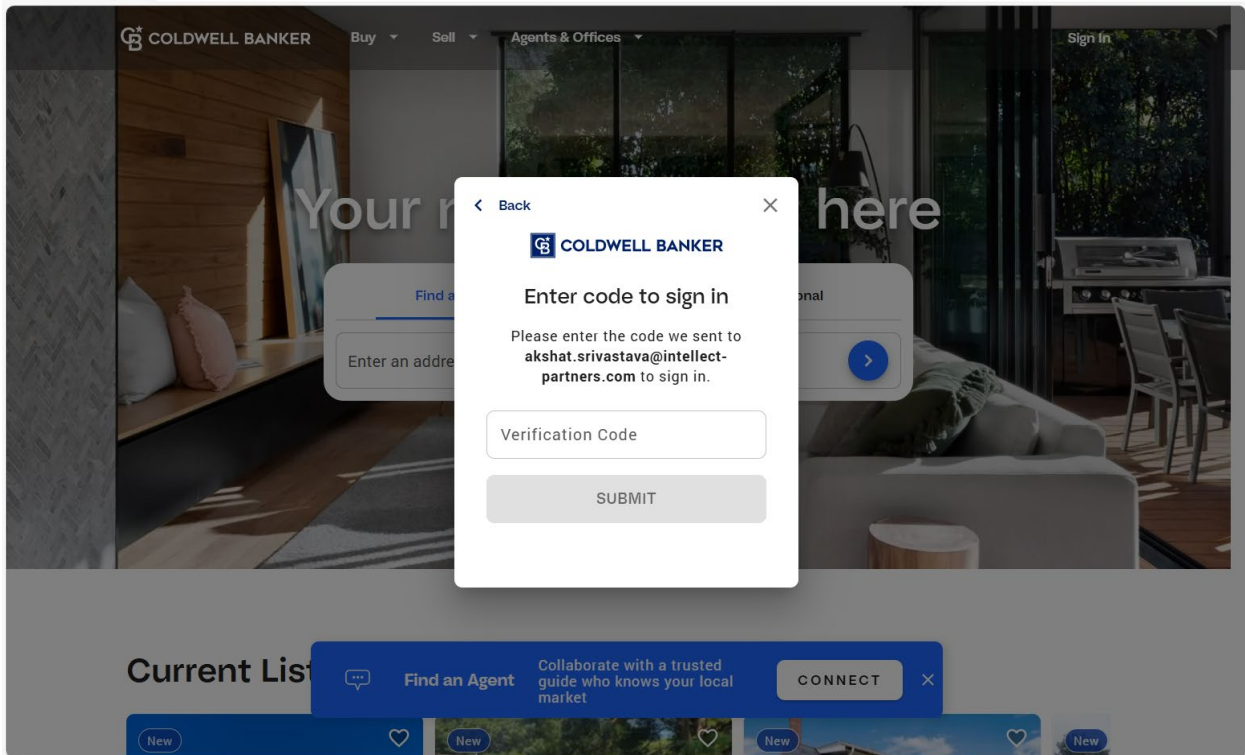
CB COLDWELL BANKER Buy Sell Agents & Offices Sign In

Your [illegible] here

Find a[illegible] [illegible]onal

Enter an addre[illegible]

< Back ×

CB COLDWELL BANKER

Enter code to sign in

Please enter the code we sent to **akshat.srivastava@intellect-partners.com** to sign in.

Verification Code

SUBMIT

Current List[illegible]

Find an Agent Collaborate with a trusted guide who knows your local market CONNECT ×

New New New New